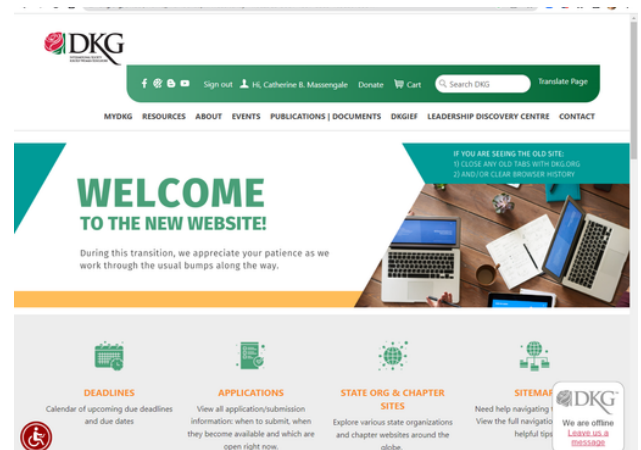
DKG

Sign out  Hi, Catherine B. Massengale  Donate  Cart  Search DKG  Translate Page

MYDKG  RESOURCES  ABOUT  EVENTS  PUBLICATIONS | DOCUMENTS  DKGIEF  LEADERSHIP DISCOVERY CENTRE  CONTACT

IF YOU ARE SEEING THE OLD SITE:
1) CLOSE ANY OLD TABS WITH DKG.ORG
2) AND/OR CLEAR BROWSER HISTORY

WELCOME
TO THE NEW WEBSITE!

During this transition, we appreciate your patience as we work through the usual bumps along the way.

DEADLINES
Calendar of upcoming due deadlines and due dates

APPLICATIONS
View all application/submission information: when to submit, when they become available and which are open right now.

STATE ORG & CHAPTER SITES
Explore various state organizations and chapter websites around the globe.

SITEMA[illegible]
Need help navigating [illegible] View the full navigatio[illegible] helpful tip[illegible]

DKG
We are offline
Leave us a message